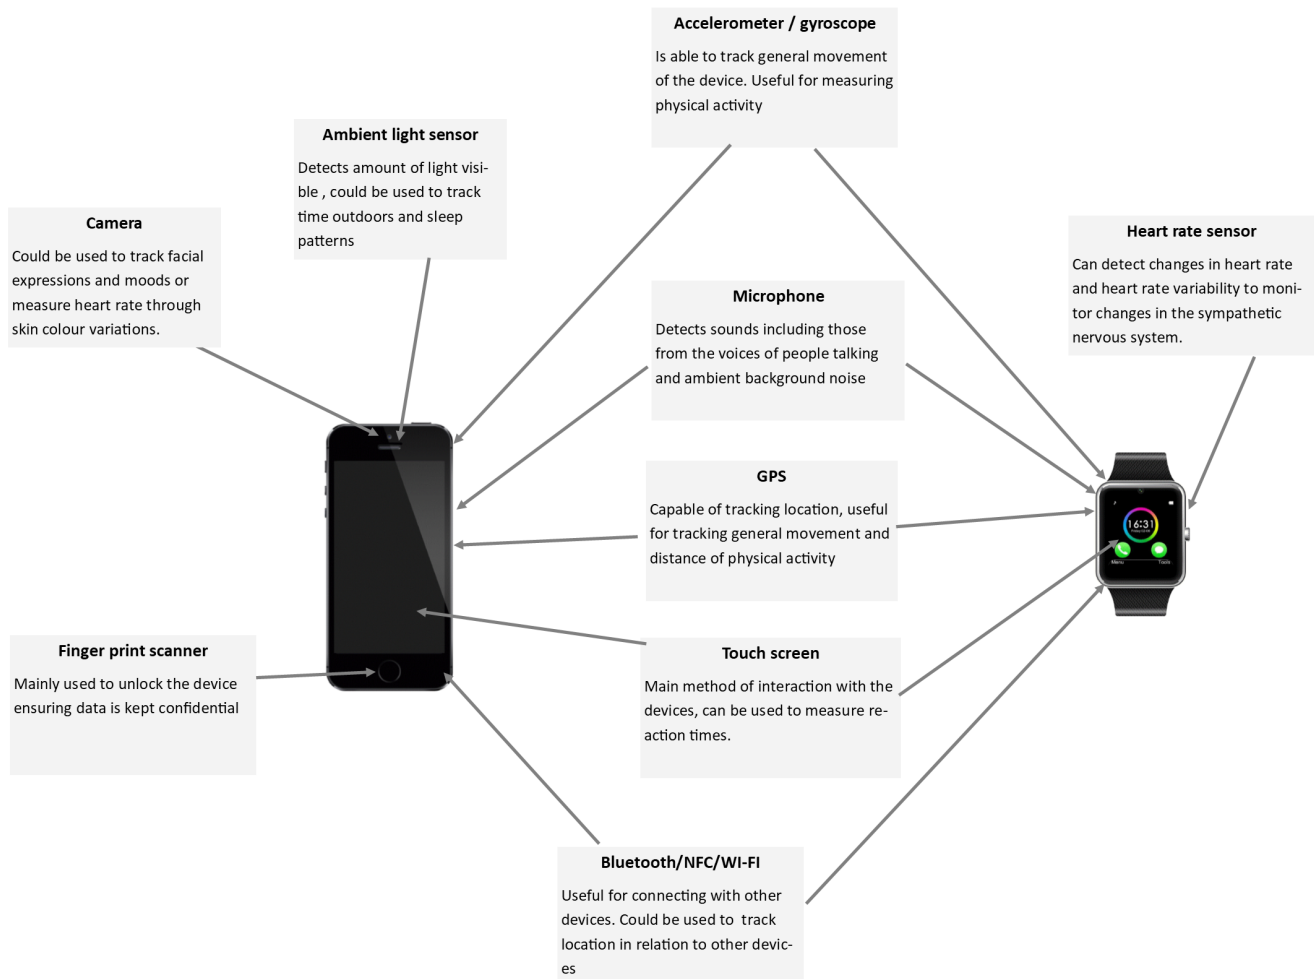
Accelerometer / gyroscope

Is able to track general movement of the device. Useful for measuring physical activity

Ambient light sensor

Detects amount of light visible , could be used to track time outdoors and sleep patterns

Camera

Could be used to track facial expressions and moods or measure heart rate through skin colour variations.

Heart rate sensor

Can detect changes in heart rate and heart rate variability to monitor changes in the sympathetic nervous system.

Microphone

Detects sounds including those from the voices of people talking and ambient background noise

GPS

Capable of tracking location, useful for tracking general movement and distance of physical activity

16:31

Menu

Tools

Finger print scanner

Mainly used to unlock the device ensuring data is kept confidential

Touch screen

Main method of interaction with the devices, can be used to measure reaction times.

Bluetooth/NFC/WI-FI

Useful for connecting with other devices. Could be used to track location in relation to other devices